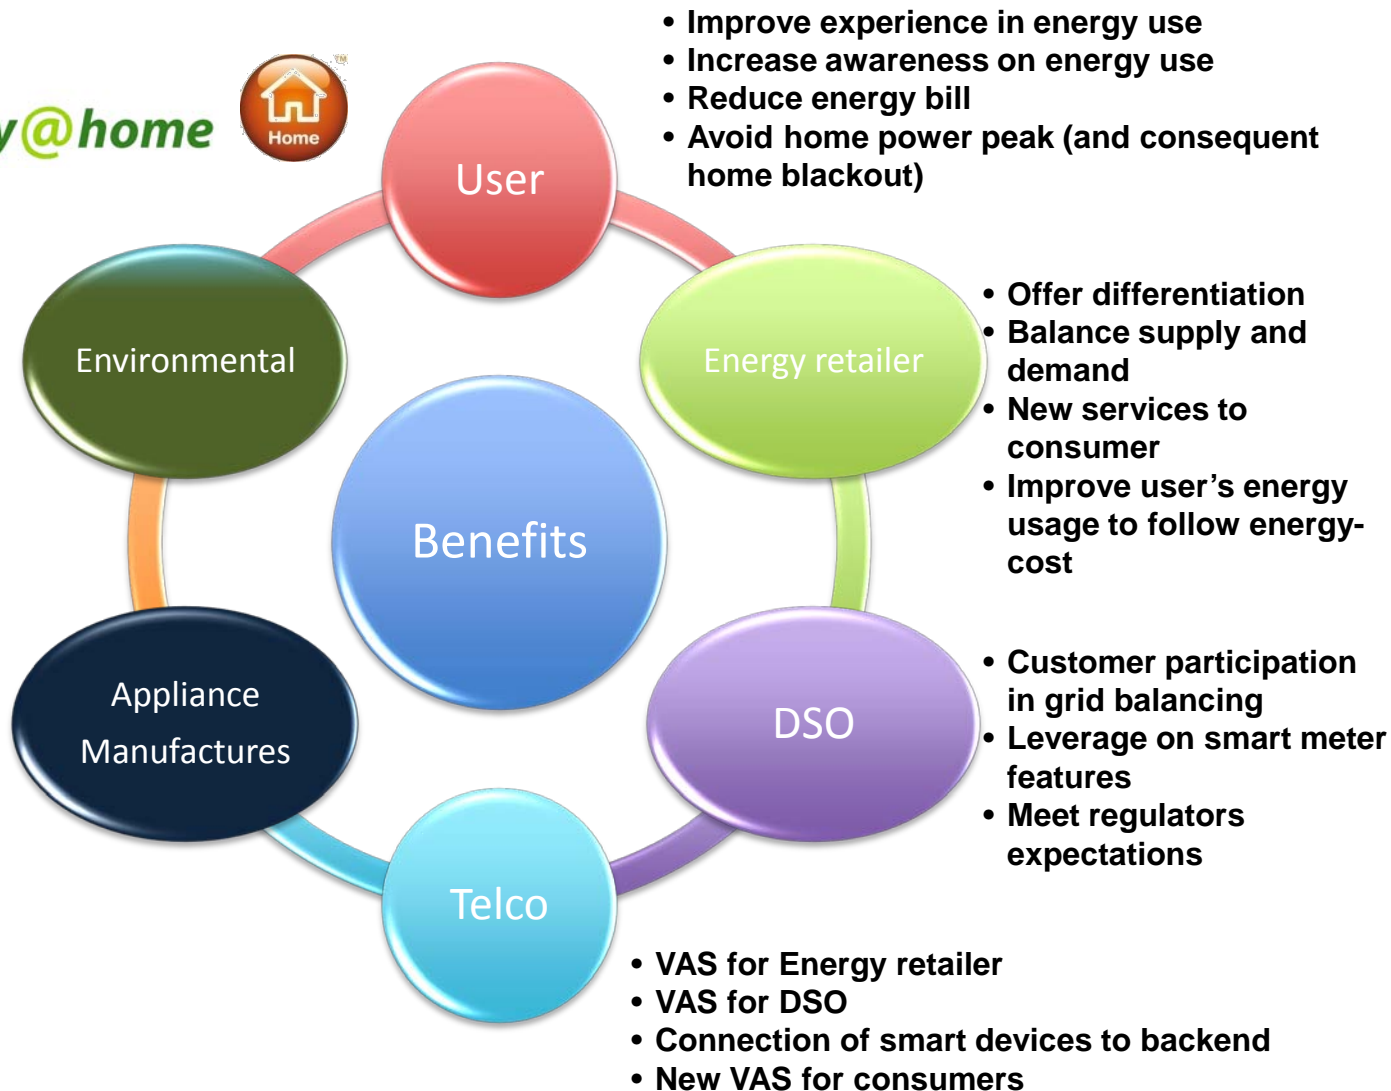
y@home

Home

User

• Improve experience in energy use
• Increase awareness on energy use
• Reduce energy bill
• Avoid home power peak (and consequent home blackout)

Environmental

Energy retailer

• Offer differentiation
• Balance supply and demand
• New services to consumer
• Improve user's energy usage to follow energy-cost

Benefits

Appliance Manufactures

DSO

• Customer participation in grid balancing
• Leverage on smart meter features
• Meet regulators expectations

Telco

• VAS for Energy retailer
• VAS for DSO
• Connection of smart devices to backend
• New VAS for consumers